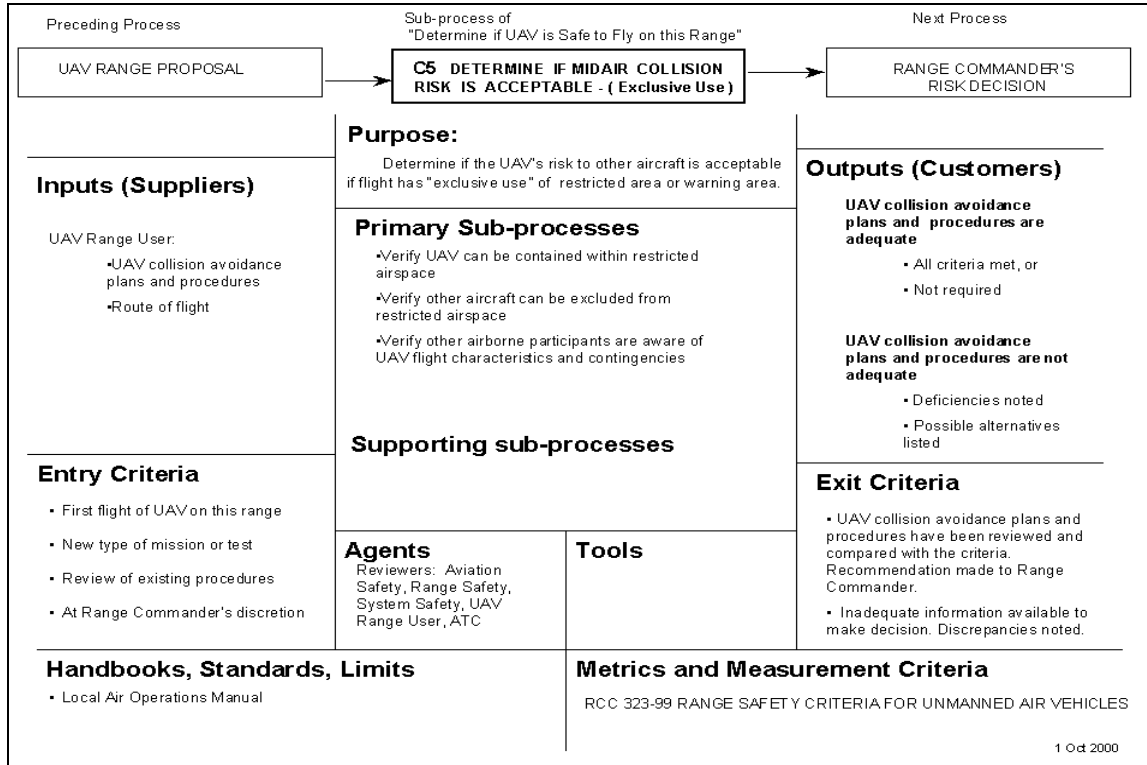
Preceding Process

UAV RANGE PROPOSAL

Sub-process of
"Determine if UAV is Safe to Fly on this Range"

C5 DETERMINE IF MIDAIR COLLISION RISK IS ACCEPTABLE - ( Exclusive Use )

Next Process

RANGE COMMANDER'S RISK DECISION

Inputs (Suppliers)

UAV Range User:
•UAV collision avoidance plans and procedures
•Route of flight

Purpose:

Determine if the UAV's risk to other aircraft is acceptable if flight has "exclusive use" of restricted area or warning area.

Primary Sub-processes

•Verify UAV can be contained within restricted airspace
•Verify other aircraft can be excluded from restricted airspace
•Verify other airborne participants are aware of UAV flight characteristics and contingencies

Supporting sub-processes

Outputs (Customers)

UAV collision avoidance plans and procedures are adequate
• All criteria met, or
• Not required

UAV collision avoidance plans and procedures are not adequate
• Deficiencies noted
• Possible alternatives listed

Entry Criteria

• First flight of UAV on this range
• New type of mission or test
• Review of existing procedures
• At Range Commander's discretion

Agents
Reviewers: Aviation Safety, Range Safety, System Safety, UAV Range User, ATC

Tools

Exit Criteria

• UAV collision avoidance plans and procedures have been reviewed and compared with the criteria. Recommendation made to Range Commander.
• Inadequate information available to make decision. Discrepancies noted.

Handbooks, Standards, Limits

• Local Air Operations Manual

Metrics and Measurement Criteria

RCC 323-99 RANGE SAFETY CRITERIA FOR UNMANNED AIR VEHICLES

1 Oct 2000